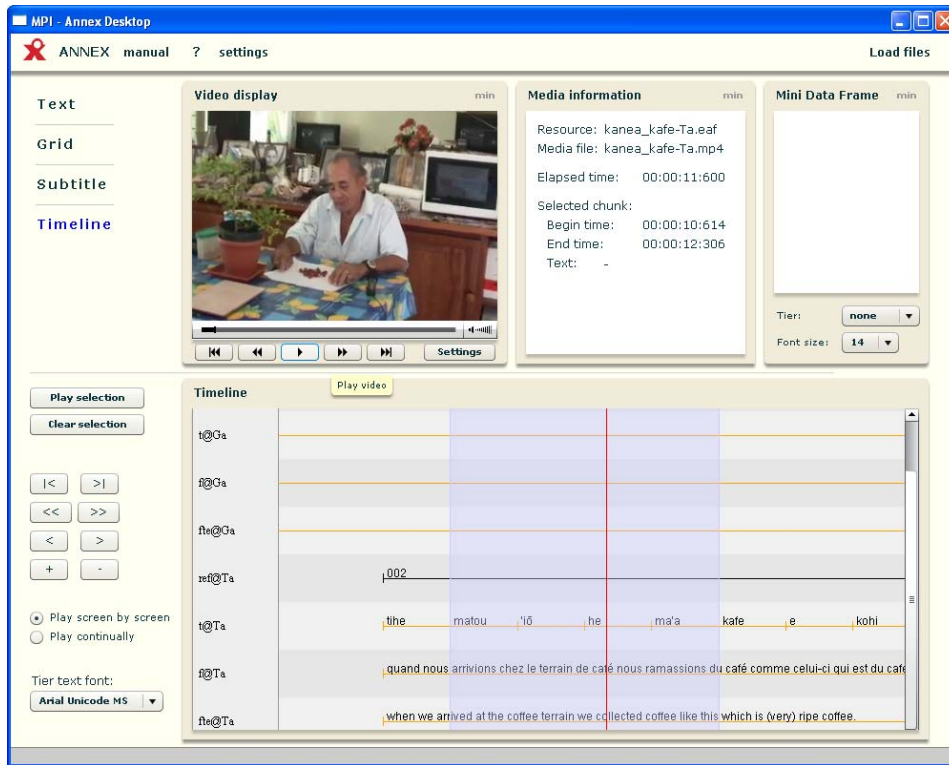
MPI - Annex Desktop

ANNEX manual ? settings

Load files

Text

Grid

Subtitle

Timeline

Video display min

Settings

Media information min

Resource: kanea_kafe-Ta.eaf
Media file: kanea_kafe-Ta.mp4

Elapsed time: 00:00:11:600

Selected chunk:
Begin time: 00:00:10:614
End time: 00:00:12:306
Text: -

Mini Data Frame min

Tier: none

Font size: 14

Play video

Play selection

Clear selection

|< >|

<< >>

< >

+ -

Play screen by screen

Play continually

Tier text font:

Arial Unicode MS

Timeline

t@Ga

fl@Ga

fte@Ga

ref@Ta 002

t@Ta tihe matou 'iō he ma'a kafe e kohi

fl@Ta quand nous arrivions chez le terrain de café nous ramassions du café comme celui-ci qui est du café

fte@Ta when we arrived at the coffee terrain we collected coffee like this which is (very) ripe coffee.